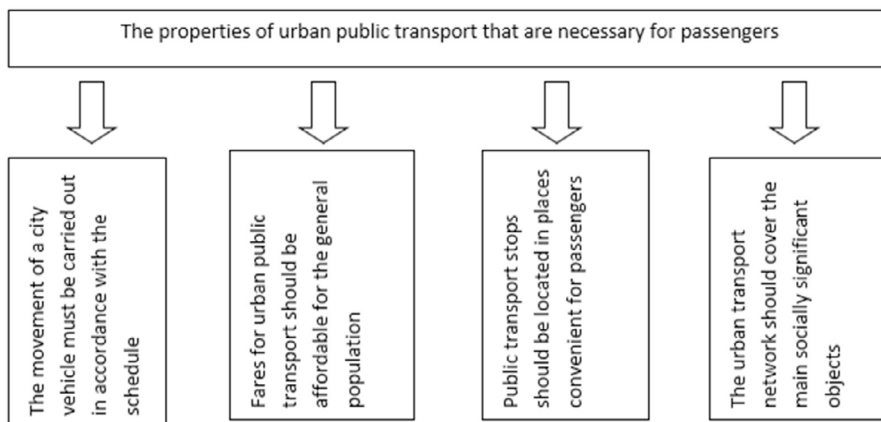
The properties of urban public transport that are necessary for passengers

The movement of a city vehicle must be carried out in accordance with the schedule

Fares for urban public transport should be affordable for the general population

Public transport stops should be located in places convenient for passengers

The urban transport network should cover the main socially significant objects